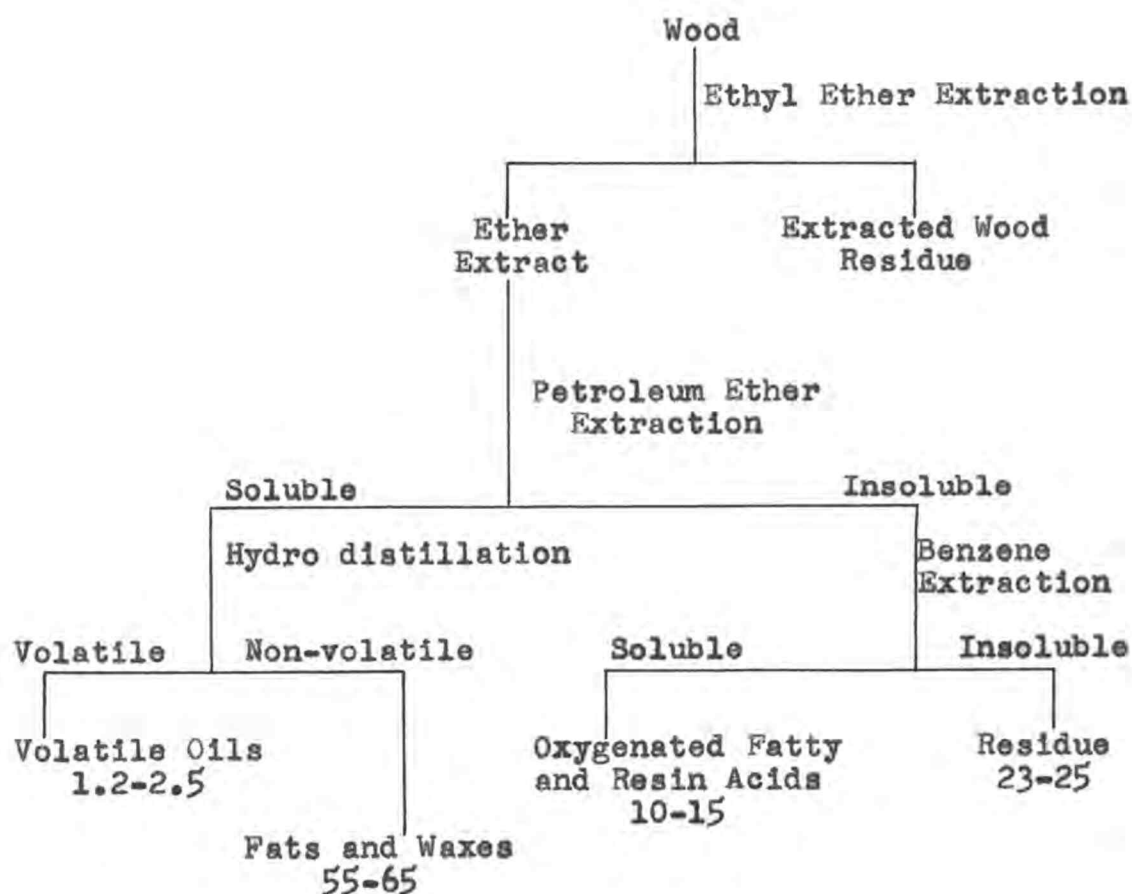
Wood

Ethyl Ether Extraction

Ether Extract

Extracted Wood Residue

Petroleum Ether Extraction

Soluble

Insoluble

Hydro distillation

Benzene Extraction

Volatile

Non-volatile

Soluble

Insoluble

Volatile Oils 1.2-2.5

Oxygenated Fatty and Resin Acids 10-15

Residue 23-25

Fats and Waxes 55-65